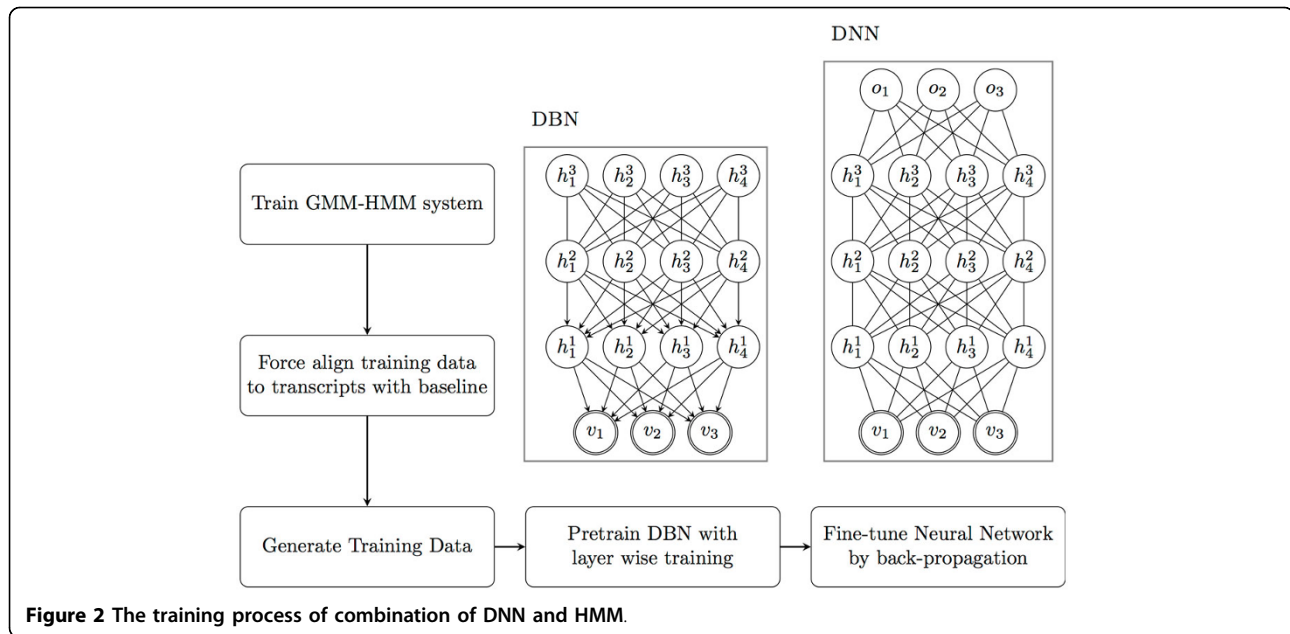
DNN

$o_1$ $o_2$ $o_3$

DBN

$h_1^3$ $h_2^3$ $h_3^3$ $h_4^3$

$h_1^2$ $h_2^2$ $h_3^2$ $h_4^2$

$h_1^1$ $h_2^1$ $h_3^1$ $h_4^1$

$v_1$ $v_2$ $v_3$

$h_1^3$ $h_2^3$ $h_3^3$ $h_4^3$

$h_1^2$ $h_2^2$ $h_3^2$ $h_4^2$

$h_1^1$ $h_2^1$ $h_3^1$ $h_4^1$

$v_1$ $v_2$ $v_3$

Train GMM-HMM system

Force align training data to transcripts with baseline

Generate Training Data

Pretrain DBN with layer wise training

Fine-tune Neural Network by back-propagation

Figure 2 The training process of combination of DNN and HMM.